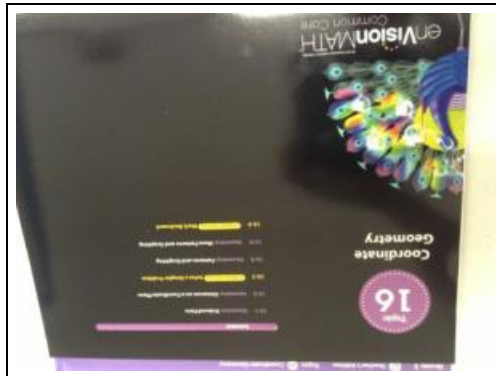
enVisionMATH
Common Core

Topic
16
Coordinate
Geometry

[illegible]

16-1 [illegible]
16-2 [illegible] Distances on a Coordinate Plane
16-3 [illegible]
16-4 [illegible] Patterns and Graphing
16-5 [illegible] More Patterns and Graphing
16-6 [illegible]

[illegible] Teacher's Edition Topic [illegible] Coordinate Geometry